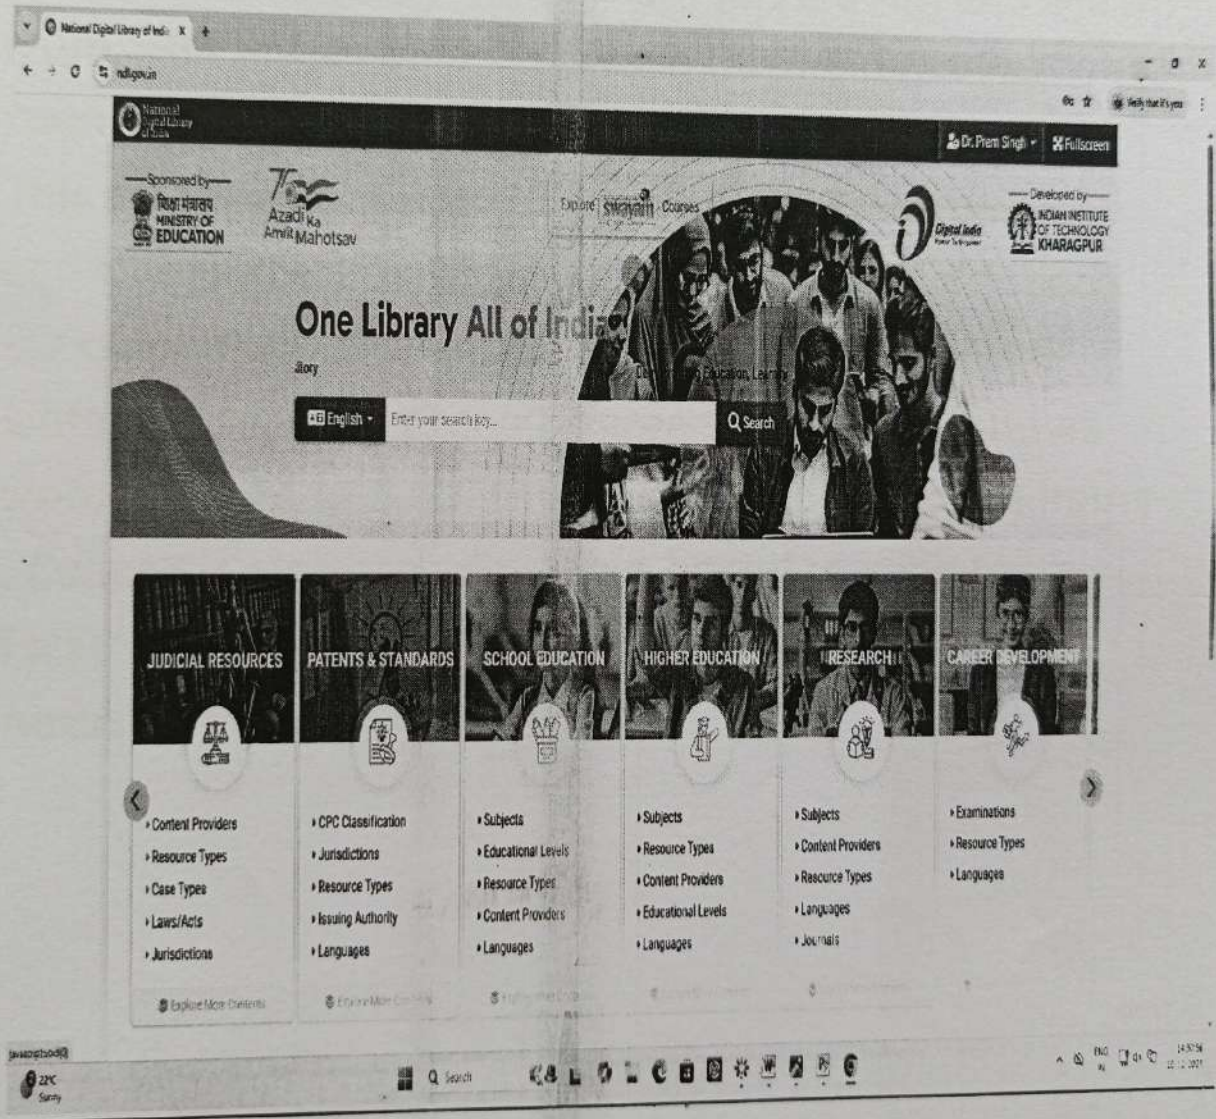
National Digital Library of India ×

ndl.gov.in

Verify that it's you

National Digital Library of India

Dr. Prem Singh

Fullscreen

Sponsored by

शिक्षा मंत्रालय MINISTRY OF EDUCATION

Azadi Ka Amrit Mahotsav

Explore SWAYAM Courses

Digital India

Developed by

INDIAN INSTITUTE OF TECHNOLOGY KHARAGPUR

One Library All of India

itory

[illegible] Education, Learning

English

Enter your search key...

Search

JUDICIAL RESOURCES

›Content Providers
›Resource Types
›Case Types
›Laws/Acts
›Jurisdictions

Explore More Contents

PATENTS & STANDARDS

›CPC Classification
›Jurisdictions
›Resource Types
›Issuing Authority
›Languages

Explore More Contents

SCHOOL EDUCATION

›Subjects
›Educational Levels
›Resource Types
›Content Providers
›Languages

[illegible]

HIGHER EDUCATION

›Subjects
›Resource Types
›Content Providers
›Educational Levels
›Languages

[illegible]

RESEARCH

›Subjects
›Content Providers
›Resource Types
›Languages
›Journals

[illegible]

CAREER DEVELOPMENT

›Examinations
›Resource Types
›Languages

javascript:void(0)

22°C Sunny

Search

ENG IN

14:50:56
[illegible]